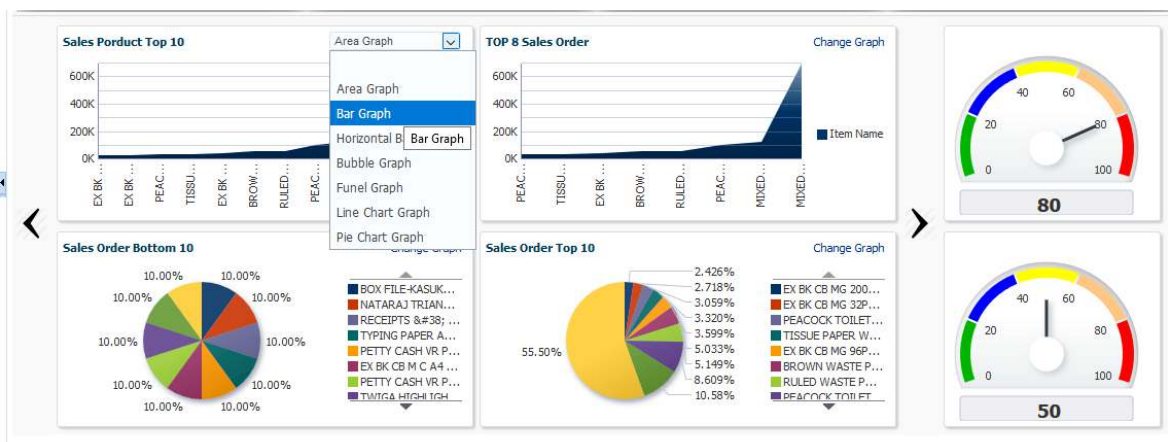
Sales Porduct Top 10

Area Graph

600K
400K
200K
0K

EX BK ...
EX BK ...
PEAC...
TISSU...
EX BK ...
BROW...
RULED...
PEAC...

Area Graph
Bar Graph
Horizontal B
Bar Graph
Bubble Graph
Funel Graph
Line Chart Graph
Pie Chart Graph

TOP 8 Sales Order

Change Graph

600K
400K
200K
0K

Item Name

PEAC...
TISSU...
EX BK ...
BROW...
RULED...
PEAC...
MIXED...
MIXED...

0
20
40
60
80
100

80

Sales Order Bottom 10

Change Graph

10.00%
10.00%
10.00%
10.00%
10.00%
10.00%
10.00%
10.00%
10.00%
10.00%

BOX FILE-KASUK...
NATARAJ TRIAN...
RECEIPTS &#38; ...
TYPING PAPER A...
PETTY CASH VR P...
EX BK CB M C A4 ...
PETTY CASH VR P...
TWIGA HIGHLIGH

Sales Order Top 10

Change Graph

2.426%
2.718%
3.059%
3.320%
3.599%
5.033%
5.149%
8.609%
10.58%
55.50%

EX BK CB MG 200...
EX BK CB MG 32P...
PEACOCK TOILET...
TISSUE PAPER W...
EX BK CB MG 96P...
BROWN WASTE P...
RULED WASTE P...
PEACOCK TOILET

0
20
40
60
80
100

50